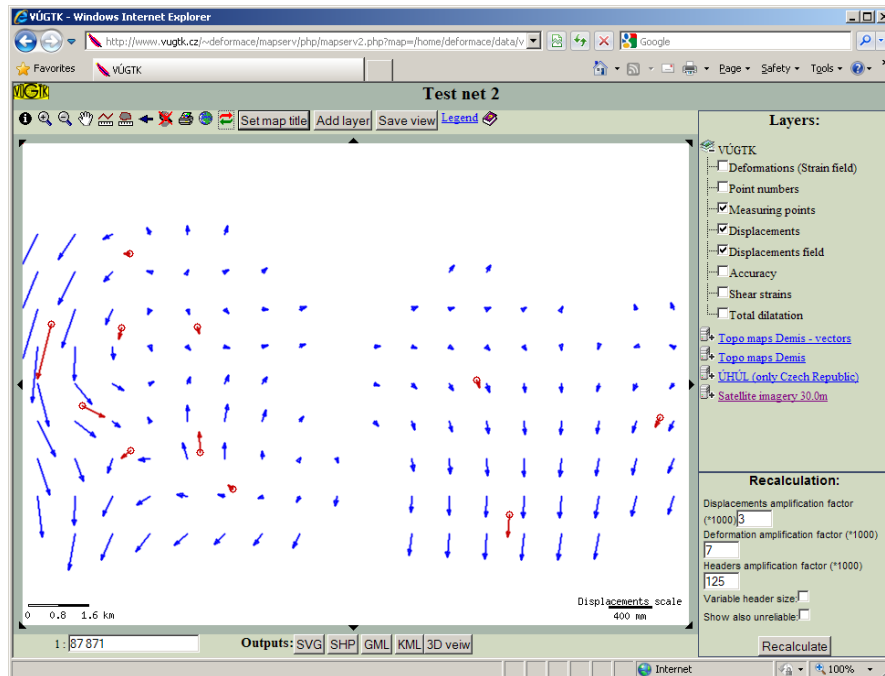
VÚGTK - Windows Internet Explorer

http://www.vugtk.cz/~deformace/mapserv/php/mapserv2.php?map=/home/deformace/data/v

Google

Favorites

VÚGTK

Page ▾ Safety ▾ Tools ▾

VÚGTK

Test net 2

Set map title
Add layer
Save view
Legend

Layers:

VÚGTK
Deformations (Strain field)
Point numbers
Measuring points
Displacements
Displacements field
Accuracy
Shear strains
Total dilatation
Topo maps Demis - vectors
Topo maps Demis
ÚHÚL (only Czech Republic)
Satellite imagery 30.0m

0 0.8 1.6 km

Displacements scale
400 mm

Recalculation:
Displacements amplification factor (*1000) 3
Deformation amplification factor (*1000) 7
Headers amplification factor (*1000) 125
Variable header size:
Show also unreliable:
Recalculate

1 : 87 871

Outputs: SVG SHP GML KML 3D veiw

Internet

100%